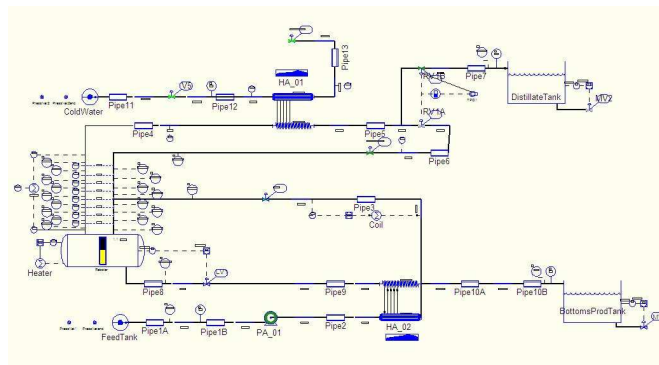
Pipe13
HA_01
Pipe7
DistillateTank
MV2
Pressure1 PressureSens
ColdWater
Pipe11
V6
Pipe12
Pipe4
Pipe5
IRV1B
IRV1A
Pipe6
Pipe3
Coil
Heater
Reactor
Pipe8
Pipe9
Pipe10A
Pipe10B
BottomsProdTank
Pressure1 PressureSens
FeedTank
Pipe1A
Pipe1B
PA_01
Pipe2
HA_02